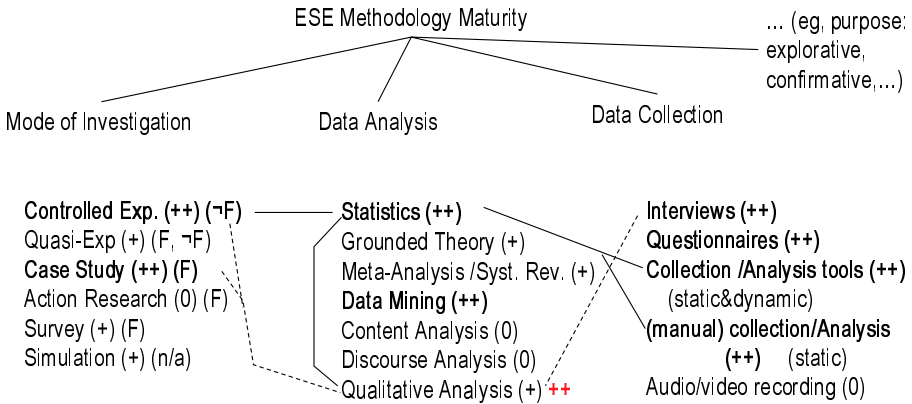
ESE Methodology Maturity

... (eg, purpose: explorative, confirmative,...)

Mode of Investigation

Data Analysis

Data Collection

Controlled Exp. (++) (¬F)
Quasi-Exp (+) (F, ¬F)
Case Study (++) (F)
Action Research (0) (F)
Survey (+) (F)
Simulation (+) (n/a)

Statistics (++)
Grounded Theory (+)
Meta-Analysis /Syst. Rev. (+)
Data Mining (++)
Content Analysis (0)
Discourse Analysis (0)
Qualitative Analysis (+) ++

Interviews (++)
Questionnaires (++)
Collection /Analysis tools (++) (static&dynamic)
(manual) collection/Analysis (++) (static)
Audio/video recording (0)